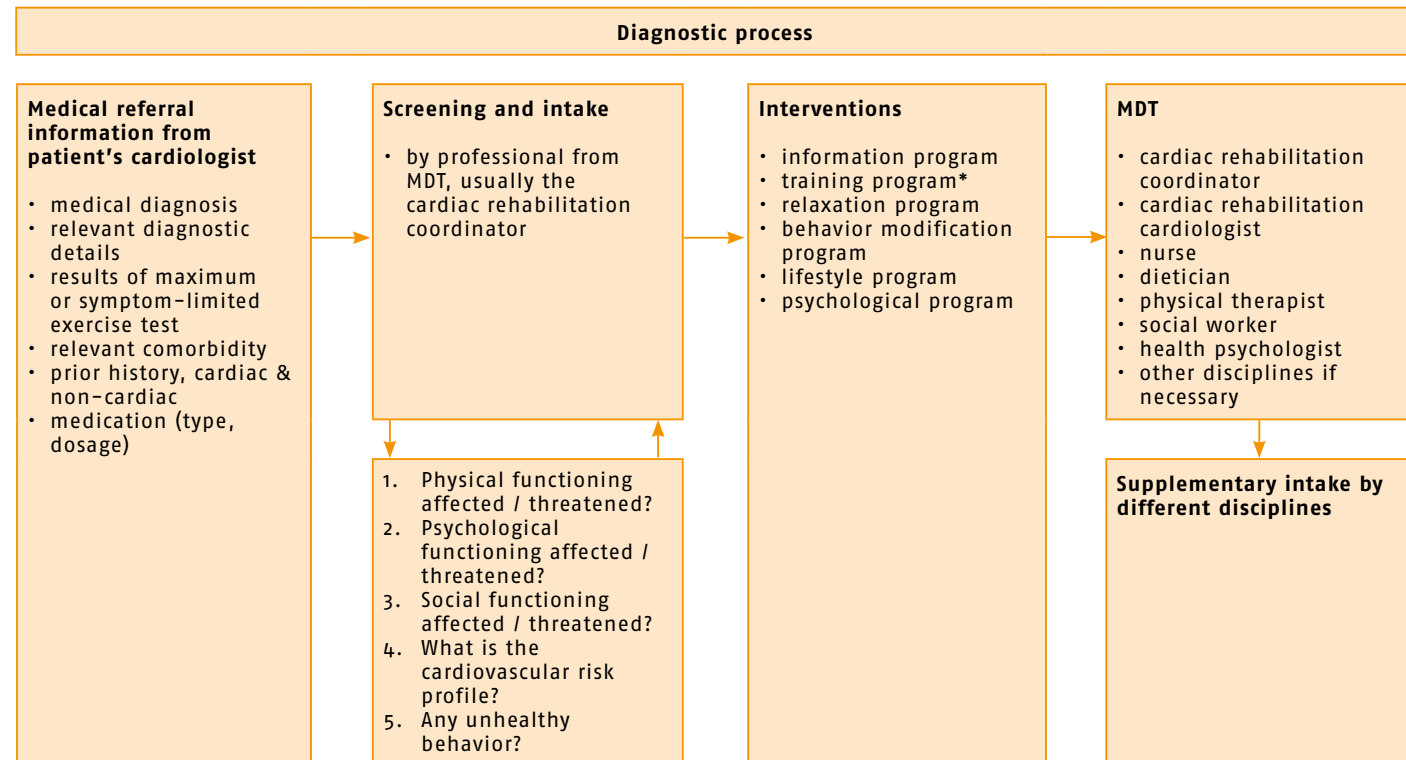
Diagnostic process

Medical referral information from patient's cardiologist

- medical diagnosis
- relevant diagnostic details
- results of maximum or symptom-limited exercise test
- relevant comorbidity
- prior history, cardiac & non-cardiac
- medication (type, dosage)

Screening and intake

- by professional from MDT, usually the cardiac rehabilitation coordinator

1. Physical functioning affected / threatened?
2. Psychological functioning affected / threatened?
3. Social functioning affected / threatened?
4. What is the cardiovascular risk profile?
5. Any unhealthy behavior?

Interventions

- information program
- training program*
- relaxation program
- behavior modification program
- lifestyle program
- psychological program

MDT

- cardiac rehabilitation coordinator
- cardiac rehabilitation cardiologist
- nurse
- dietician
- physical therapist
- social worker
- health psychologist
- other disciplines if necessary

Supplementary intake by different disciplines